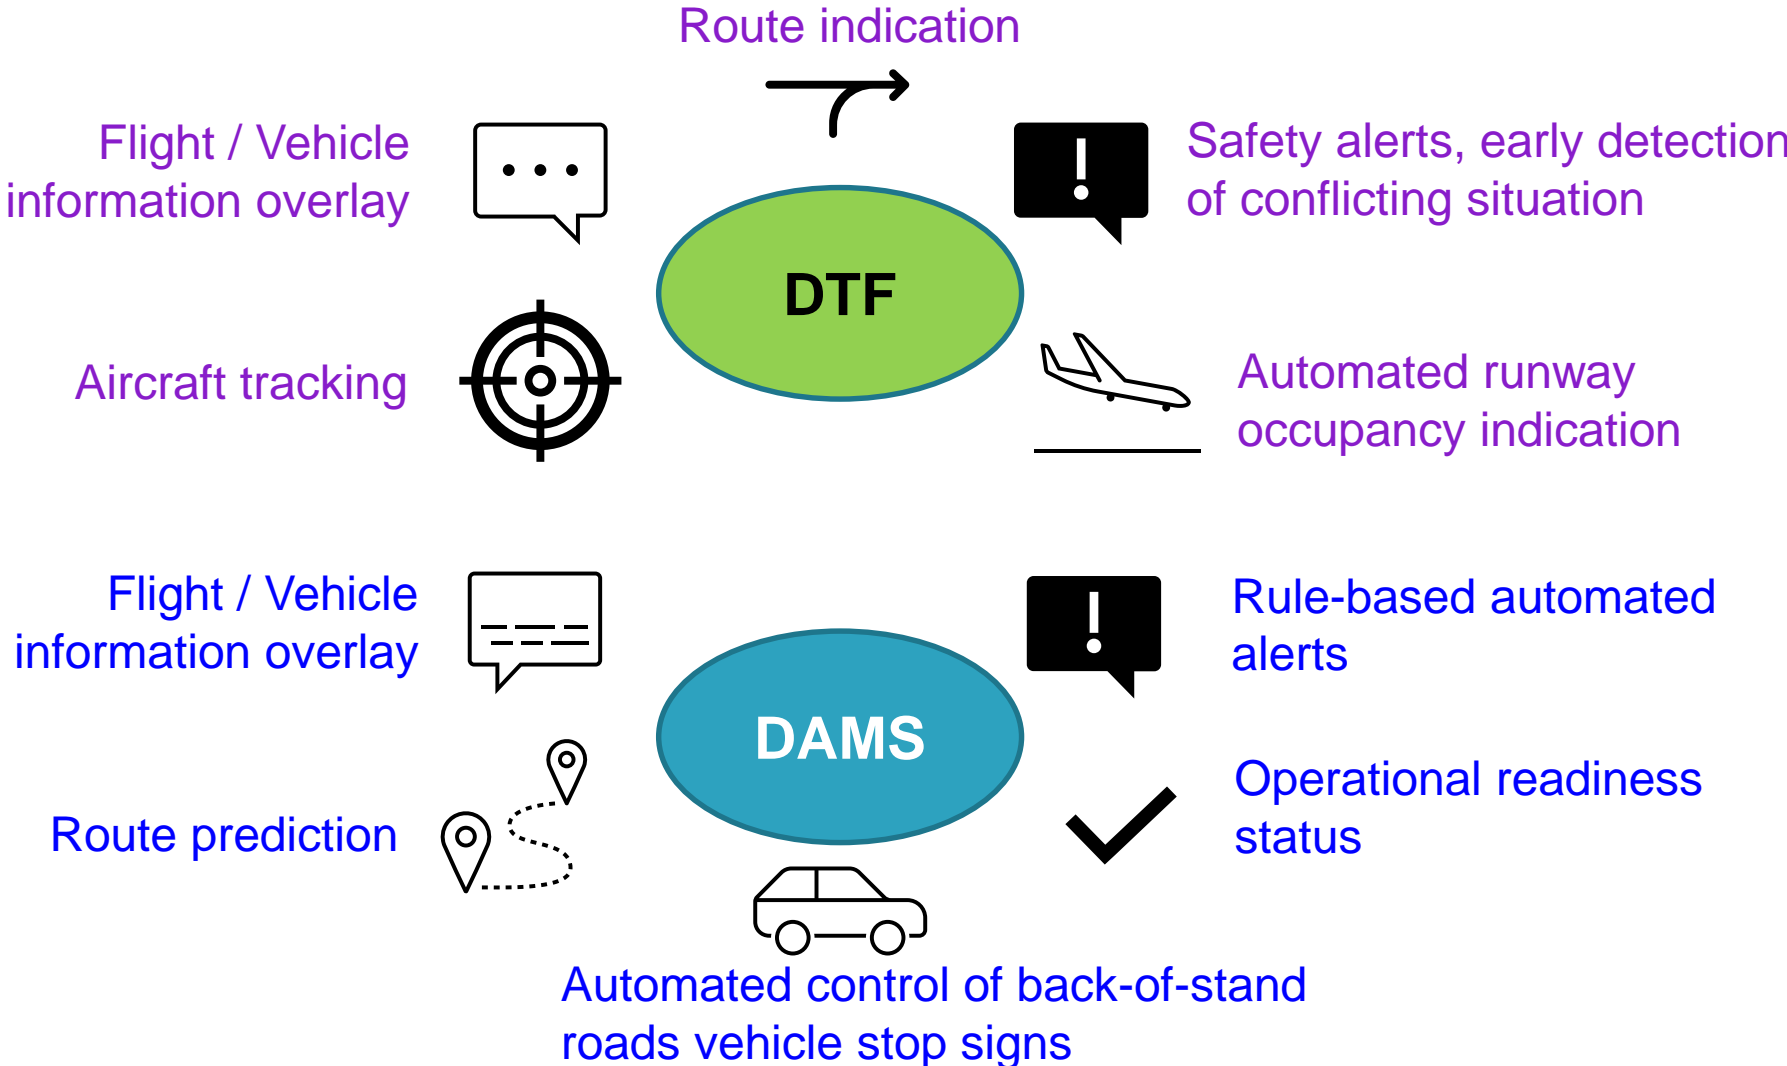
Route indication

Flight / Vehicle information overlay

Safety alerts, early detection of conflicting situation

DTF

Aircraft tracking

Automated runway occupancy indication

Flight / Vehicle information overlay

Rule-based automated alerts

DAMS

Route prediction

Operational readiness status

Automated control of back-of-stand roads vehicle stop signs